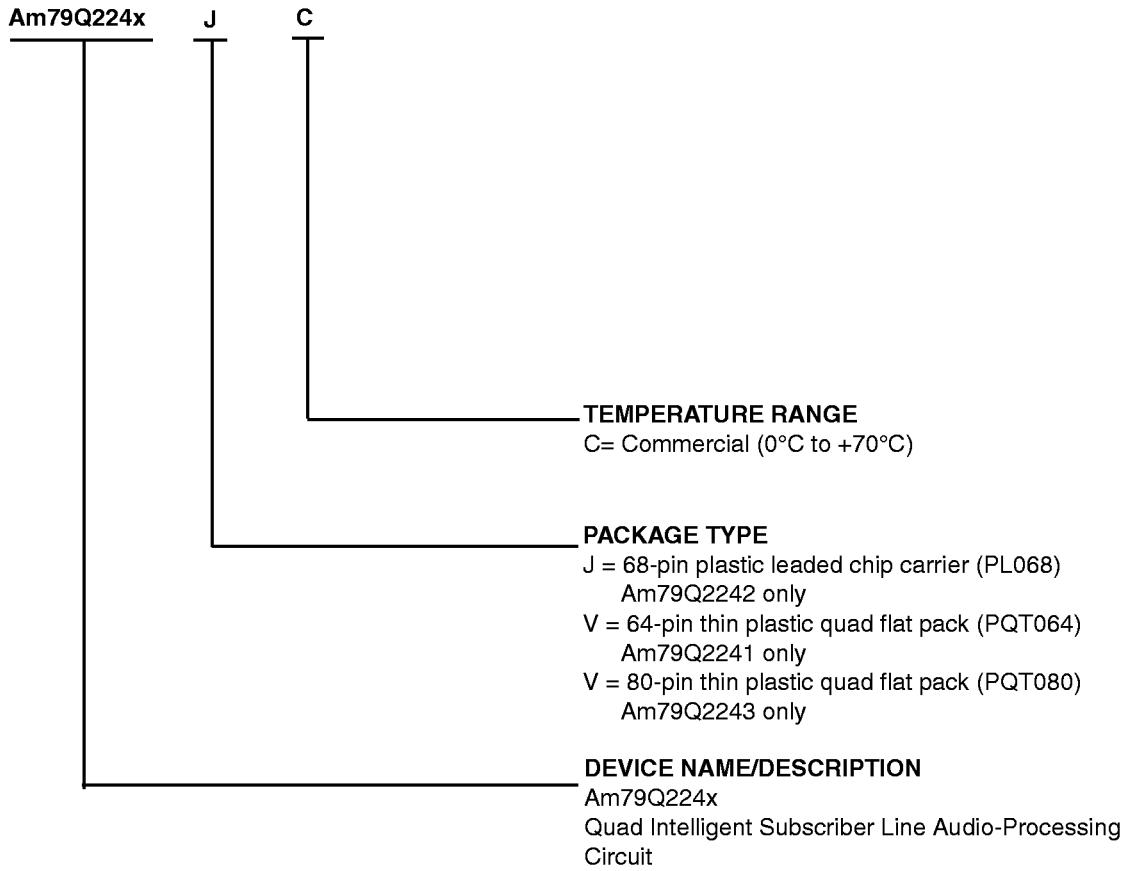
Am79Q224x J C

TEMPERATURE RANGE
C= Commercial (0°C to +70°C)

PACKAGE TYPE
J = 68-pin plastic leaded chip carrier (PL068)
Am79Q2242 only
V = 64-pin thin plastic quad flat pack (PQT064)
Am79Q2241 only
V = 80-pin thin plastic quad flat pack (PQT080)
Am79Q2243 only

DEVICE NAME/DESCRIPTION
Am79Q224x
Quad Intelligent Subscriber Line Audio-Processing Circuit